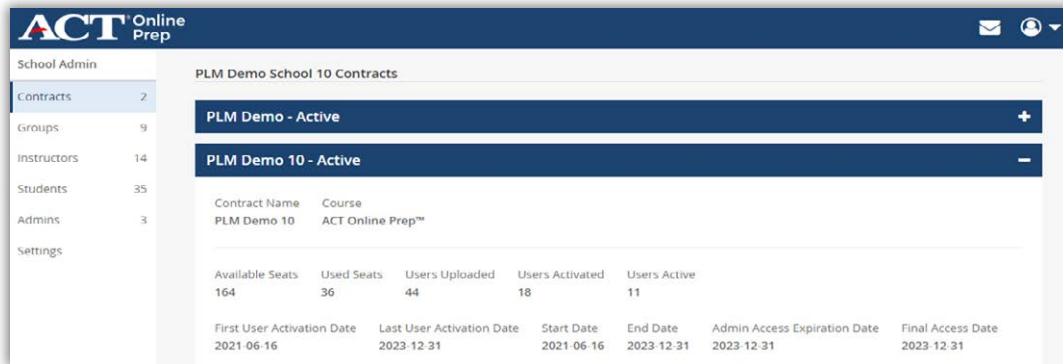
ACT Online Prep

School Admin
Contracts 2
Groups 9
Instructors 14
Students 35
Admins 3
Settings

PLM Demo School 10 Contracts

PLM Demo - Active +

PLM Demo 10 - Active −

Contract Name
PLM Demo 10

Course
ACT Online Prep™

Available Seats
164

Used Seats
36

Users Uploaded
44

Users Activated
18

Users Active
11

First User Activation Date
2021-06-16

Last User Activation Date
2023-12-31

Start Date
2021-06-16

End Date
2023-12-31

Admin Access Expiration Date
2023-12-31

Final Access Date
2023-12-31